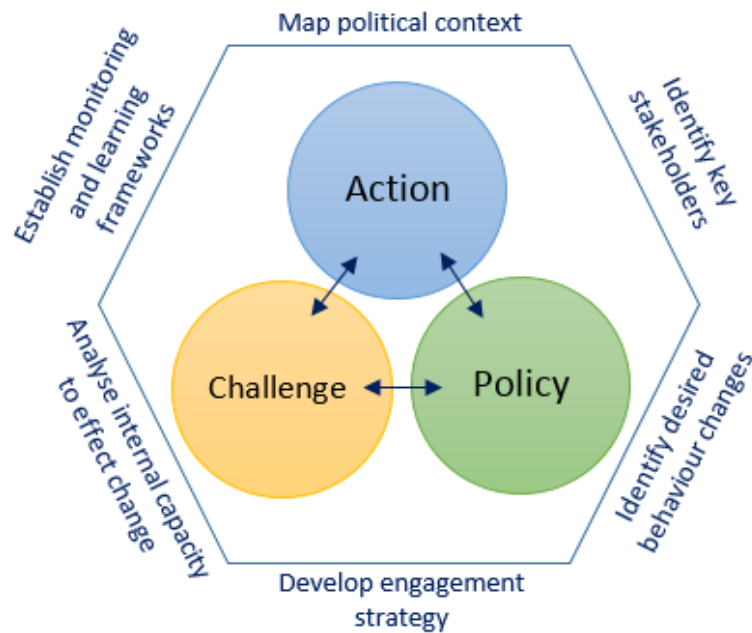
Map political context

Identify key stakeholders

Identify desired behaviour changes

Develop engagement strategy

Analyse internal capacity to effect change

Establish monitoring and learning frameworks

Action

Challenge

Policy